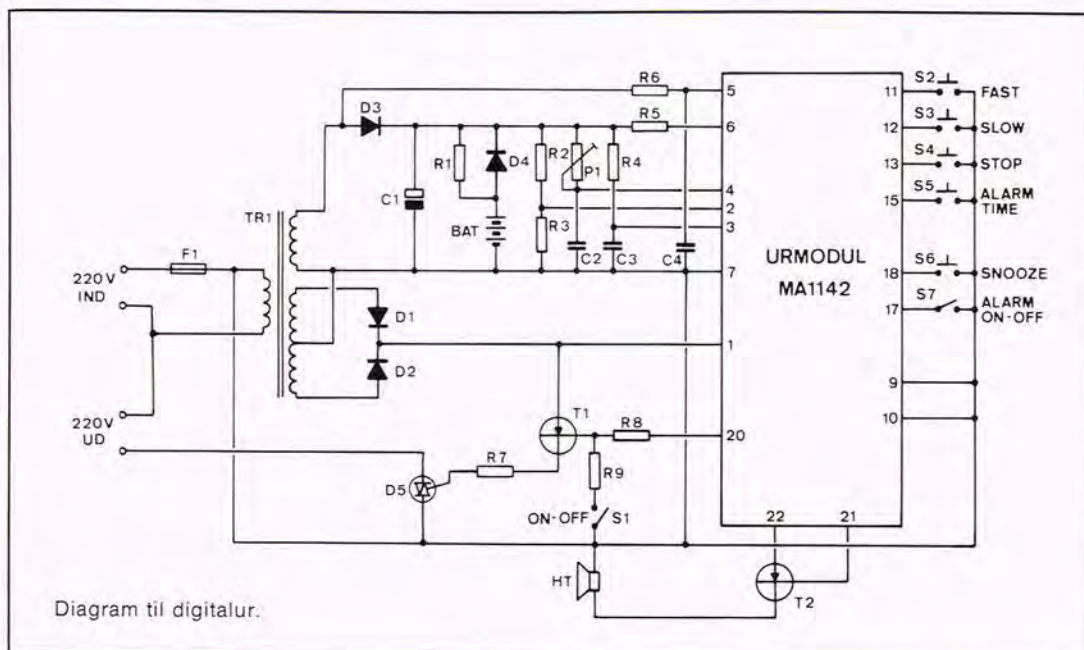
R6
D3
R5
R1
D4
R2
P1
R4
C1
BAT
R3
TR1
C2
C3
C4
220V
IND
F1
D1
D2
220V
UD
T1
R8
D5
R7
R9
ON-OFF
S1
HT
T2
URMODUL
MA1142
5
6
4
2
3
7
1
20
22
21
11
12
13
15
18
17
9
10
S2
FAST
S3
SLOW
S4
STOP
S5
ALARM TIME
S6
SNOOZE
S7
ALARM ON-OFF

Diagram til digitalur.